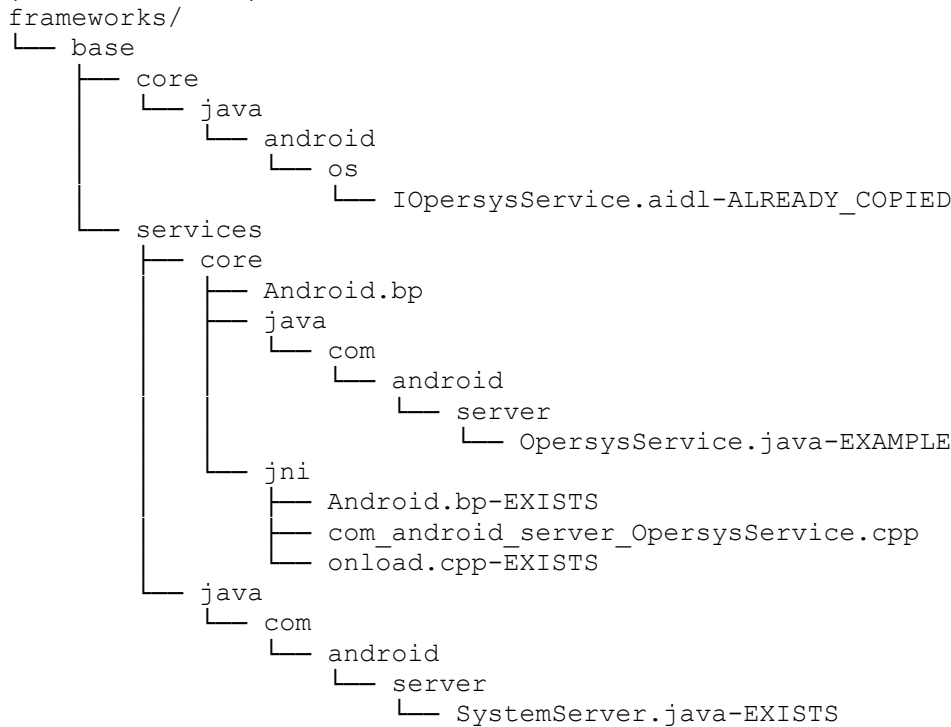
frameworks/
└── base
    ├── core
    │   └── java
    │       └── android
    │           └── os
    │               └── IOpersysService.aidl-ALREADY_COPIED
    └── services
        ├── core
        │   ├── Android.bp
        │   ├── java
        │   │   └── com
        │   │       └── android
        │   │           └── server
        │   │               └── OpersysService.java-EXAMPLE
        │   └── jni
        │       ├── Android.bp-EXISTS
        │       ├── com_android_server_OpersysService.cpp
        │       └── onload.cpp-EXISTS
        └── java
            └── com
                └── android
                    └── server
                        └── SystemServer.java-EXISTS